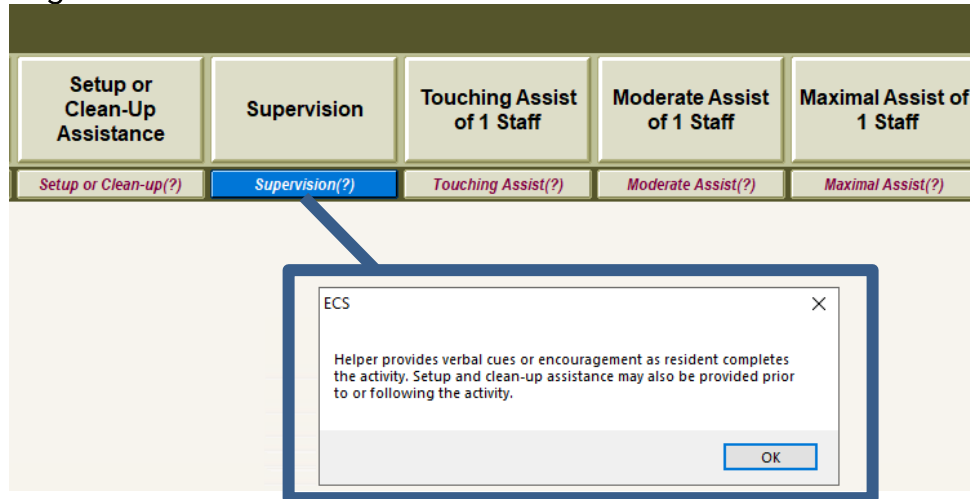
Setup or Clean-Up Assistance

Supervision

Touching Assist of 1 Staff

Moderate Assist of 1 Staff

Maximal Assist of 1 Staff

Setup or Clean-up(?)

Supervision(?)

Touching Assist(?)

Moderate Assist(?)

Maximal Assist(?)

ECS

Helper provides verbal cues or encouragement as resident completes the activity. Setup and clean-up assistance may also be provided prior to or following the activity.

OK